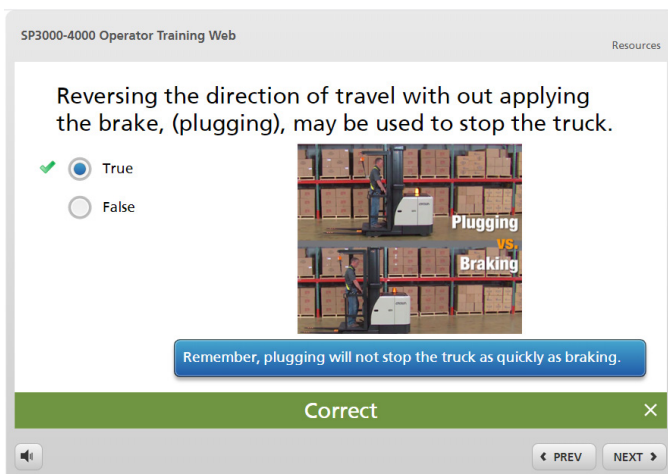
SP3000-4000 Operator Training Web

Resources

Reversing the direction of travel with out applying the brake, (plugging), may be used to stop the truck.

True

False

Plugging vs. Braking

Remember, plugging will not stop the truck as quickly as braking.

Correct

×

‹ PREV

NEXT ›